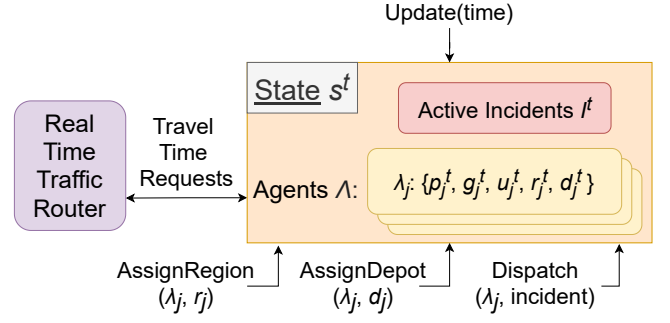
Update(time)

State $s^t$

Active Incidents $I^t$

Real Time Traffic Router

Travel Time Requests

Agents $\Lambda$:

$\lambda_j$: $\{p_j^t, g_j^t, u_j^t, r_j^t, d_j^t\}$

AssignRegion ($\lambda_j$, $r_j$)

AssignDepot ($\lambda_j$, $d_j$)

Dispatch ($\lambda_j$, incident)